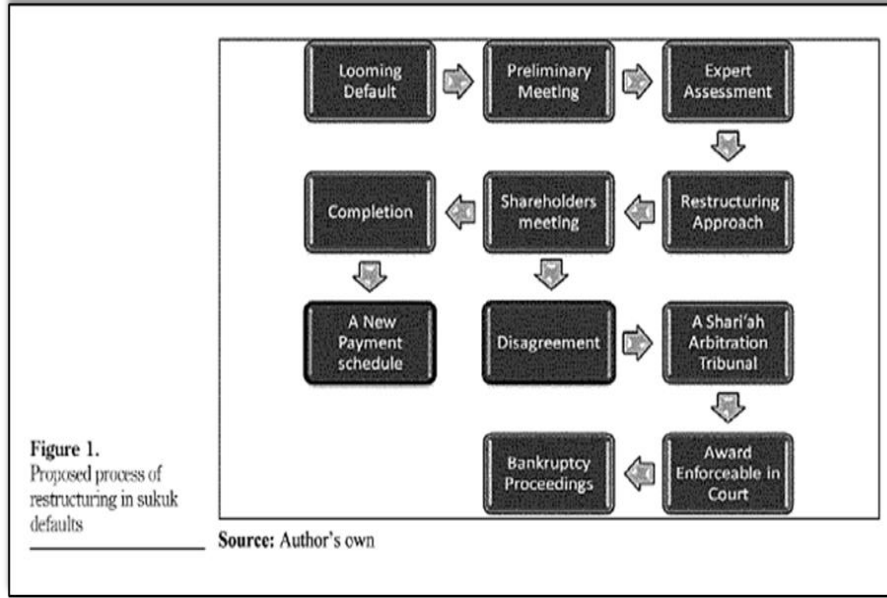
Looming Default

Preliminary Meeting

Expert Assessment

Restructuring Approach

Shareholders meeting

Completion

A New Payment schedule

Disagreement

A Shari'ah Arbitration Tribunal

Award Enforceable in Court

Bankruptcy Proceedings

Figure 1.
Proposed process of restructuring in sukuk defaults

Source: Author's own